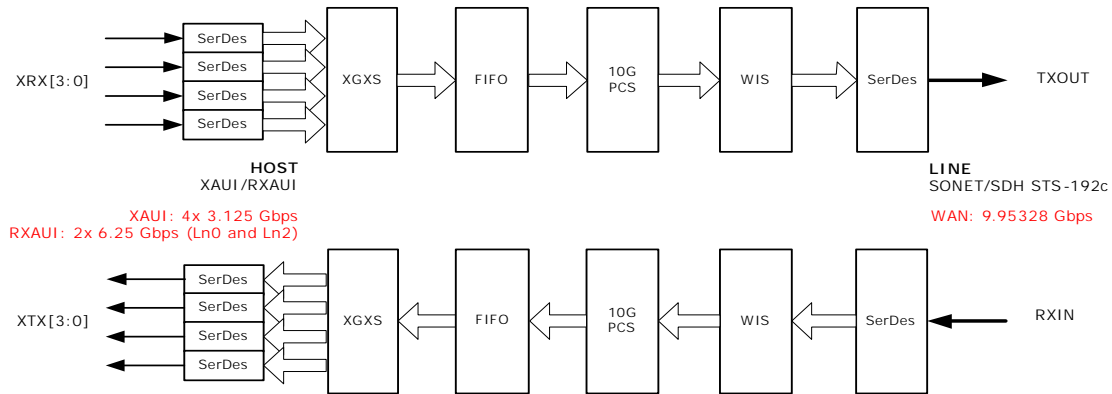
XRX[3:0]

SerDes
SerDes
SerDes
SerDes

XGXS

FIFO

10G PCS

WIS

SerDes

TXOUT

HOST
XAUI/RXAUI

XAUI: 4x 3.125 Gbps
RXAUI: 2x 6.25 Gbps (Ln0 and Ln2)

LINE
SONET/SDH STS-192c

WAN: 9.95328 Gbps

XTX[3:0]

SerDes
SerDes
SerDes
SerDes

XGXS

FIFO

10G PCS

WIS

SerDes

RXIN